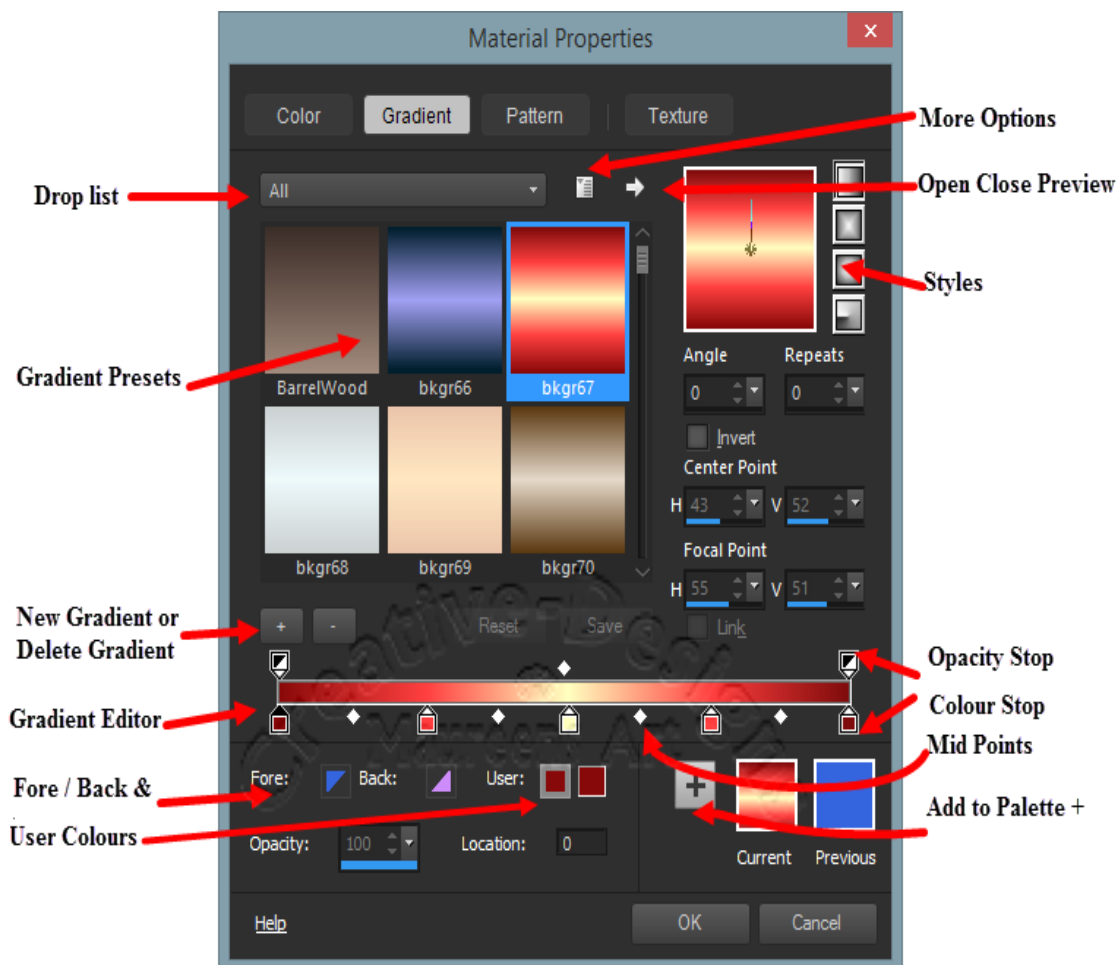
Material Properties

Color Gradient Pattern Texture

More Options

Drop list

All

Open Close Preview

Styles

Gradient Presets

BarrelWood bkgr66 bkgr67

bkgr68 bkgr69 bkgr70

Angle Repeats

0 0

Invert

Center Point

H 43 V 52

Focal Point

H 55 V 51

Link

New Gradient or Delete Gradient

+ - Reset Save

Opacity Stop

Colour Stop

Gradient Editor

Mid Points

Fore / Back &

User Colours

Fore: Back: User:

Add to Palette +

Opacity: 100 Location: 0

Current Previous

Help OK Cancel